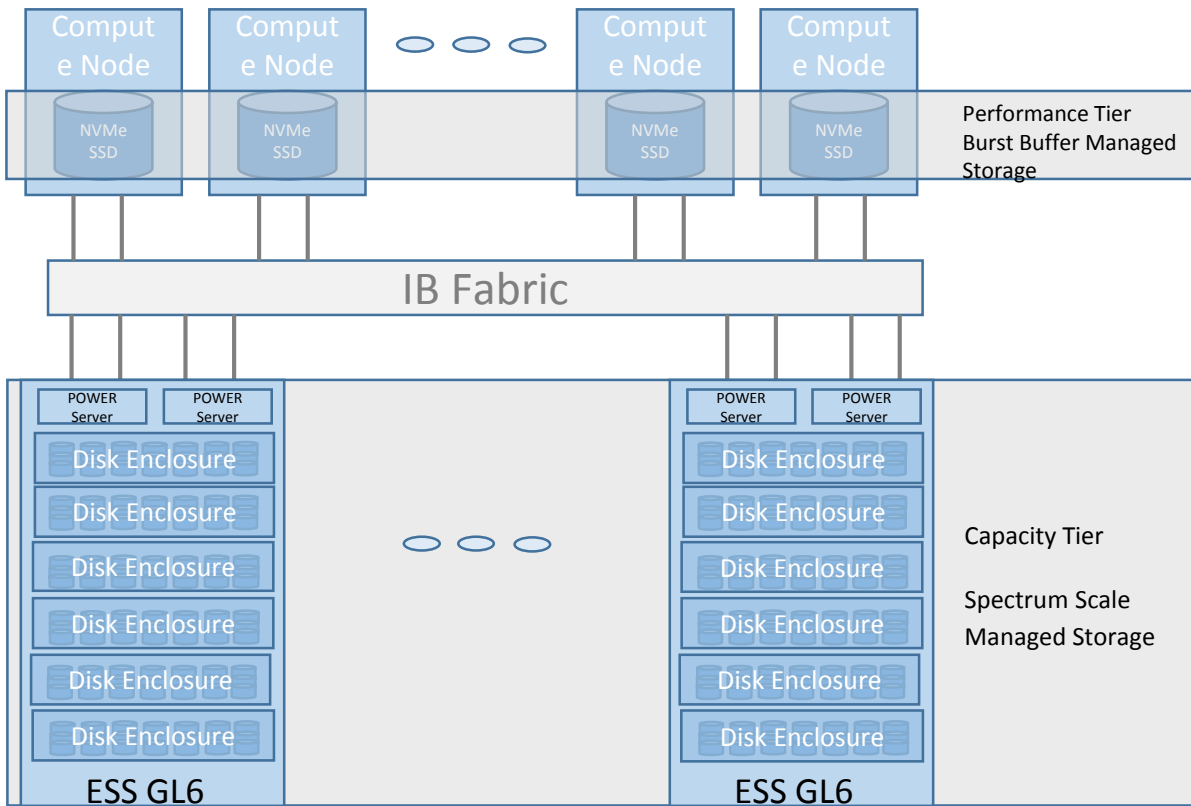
Comput e Node

NVMe SSD

Comput e Node

NVMe SSD

Comput e Node

NVMe SSD

Comput e Node

NVMe SSD

Performance Tier
Burst Buffer Managed Storage

IB Fabric

POWER Server

POWER Server

Disk Enclosure

Disk Enclosure

Disk Enclosure

Disk Enclosure

Disk Enclosure

Disk Enclosure

ESS GL6

POWER Server

POWER Server

Disk Enclosure

Disk Enclosure

Disk Enclosure

Disk Enclosure

Disk Enclosure

Disk Enclosure

ESS GL6

Capacity Tier

Spectrum Scale Managed Storage